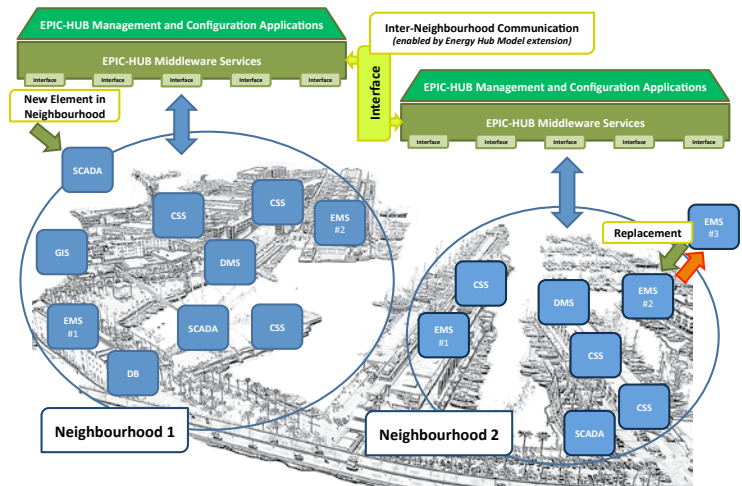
EPIC-HUB Management and Configuration Applications

EPIC-HUB Middleware Services

Interface Interface Interface Interface Interface Interface

Inter-Neighbourhood Communication
(enabled by Energy Hub Model extension)

Interface

EPIC-HUB Management and Configuration Applications

EPIC-HUB Middleware Services

Interface Interface Interface Interface Interface Interface

New Element in Neighbourhood

SCADA

CSS

CSS

EMS #2

GIS

DMS

EMS #1

SCADA

CSS

DB

Neighbourhood 1

Replacement

EMS #3

CSS

DMS

EMS #2

EMS #1

CSS

CSS

SCADA

Neighbourhood 2